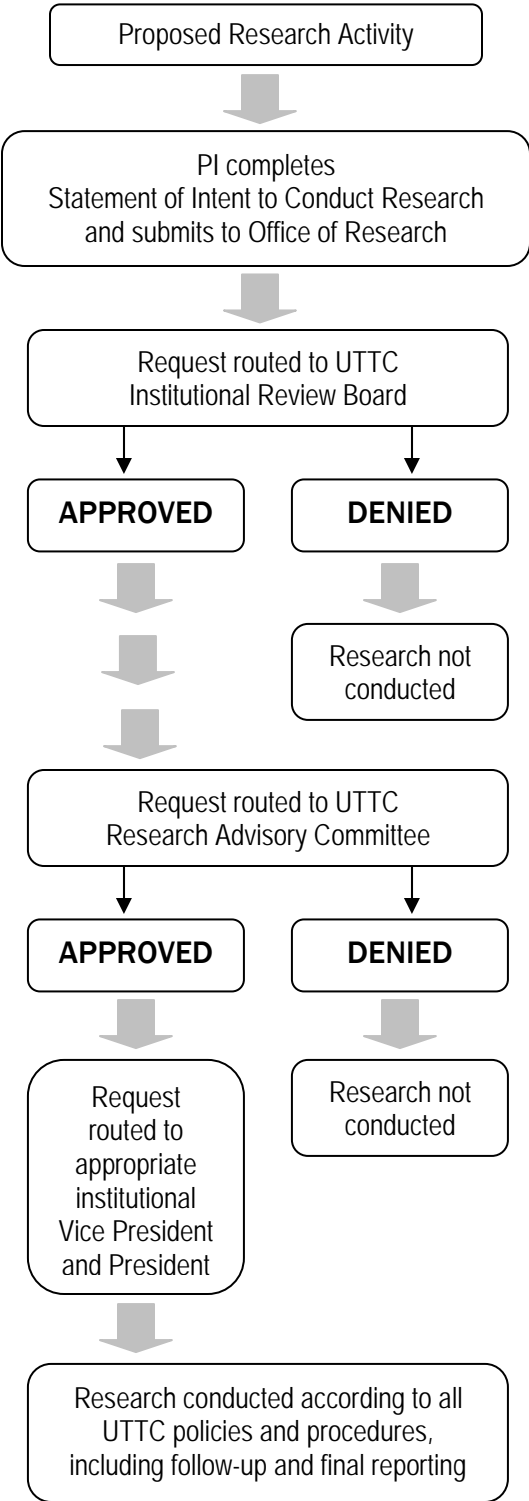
Proposed Research Activity

PI completes Statement of Intent to Conduct Research and submits to Office of Research

Request routed to UTTC Institutional Review Board

APPROVED

DENIED

Research not conducted

Request routed to UTTC Research Advisory Committee

APPROVED

DENIED

Request routed to appropriate institutional Vice President and President

Research not conducted

Research conducted according to all UTTC policies and procedures, including follow-up and final reporting